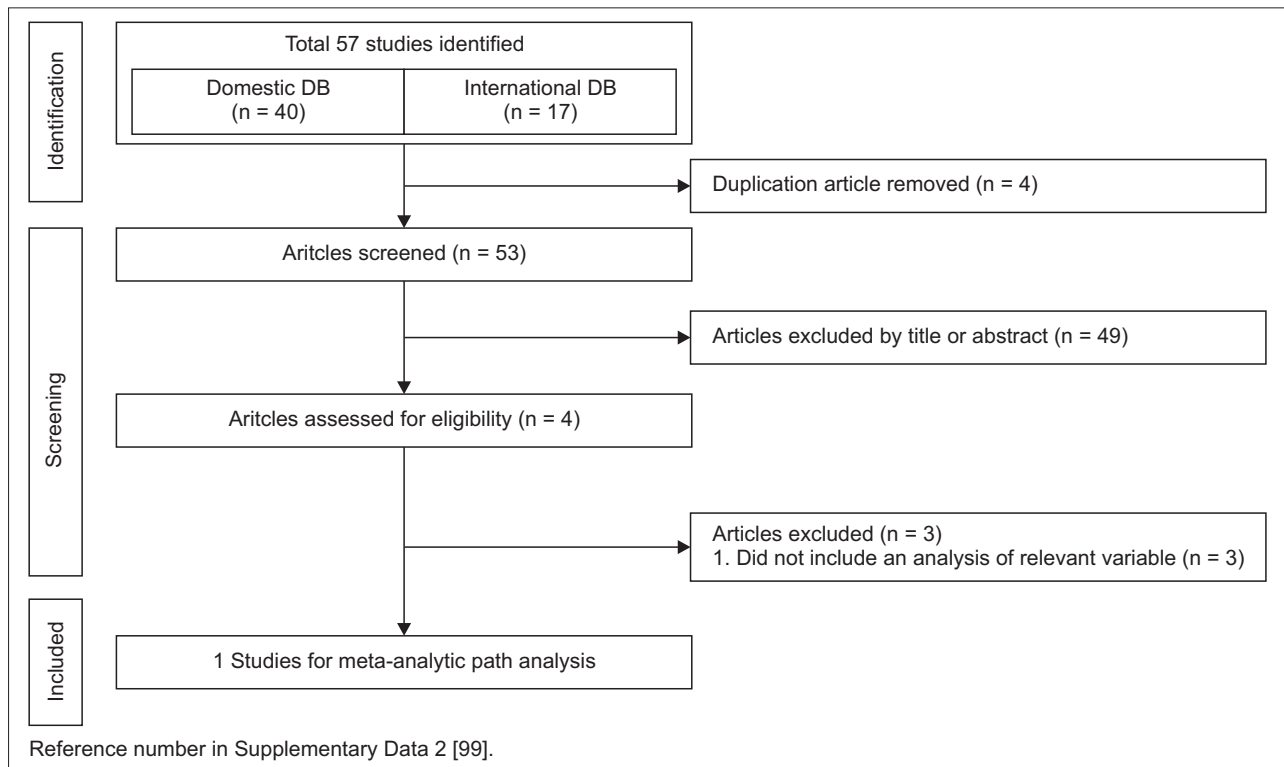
Identification

Total 57 studies identified

Domestic DB (n = 40)

International DB (n = 17)

Duplication article removed (n = 4)

Screening

Aritcles screened (n = 53)

Articles excluded by title or abstract (n = 49)

Aritcles assessed for eligibility (n = 4)

Articles excluded (n = 3)
1. Did not include an analysis of relevant variable (n = 3)

Included

1 Studies for meta-analytic path analysis

Reference number in Supplementary Data 2 [99].